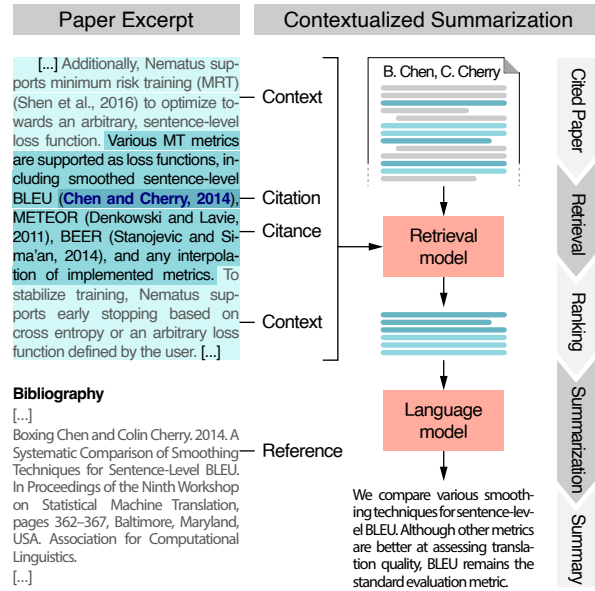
Paper Excerpt

Contextualized Summarization

[...] Additionally, Nematus supports minimum risk training (MRT) (Shen et al., 2016) to optimize towards an arbitrary, sentence-level loss function. Various MT metrics are supported as loss functions, including smoothed sentence-level BLEU (Chen and Cherry, 2014), METEOR (Denkowski and Lavie, 2011), BEER (Stanojevic and Sima'an, 2014), and any interpolation of implemented metrics. To stabilize training, Nematus supports early stopping based on cross entropy or an arbitrary loss function defined by the user. [...]

Context

Citation

Citance

Context

Bibliography

[...]

Boxing Chen and Colin Cherry. 2014. A Systematic Comparison of Smoothing Techniques for Sentence-Level BLEU. In Proceedings of the Ninth Workshop on Statistical Machine Translation, pages 362–367, Baltimore, Maryland, USA. Association for Computational Linguistics.

[...]

Reference

B. Chen, C. Cherry

Retrieval model

Language model

We compare various smoothing techniques for sentence-level BLEU. Although other metrics are better at assessing translation quality, BLEU remains the standard evaluation metric.

Cited Paper

Retrieval

Ranking

Summarization

Summary